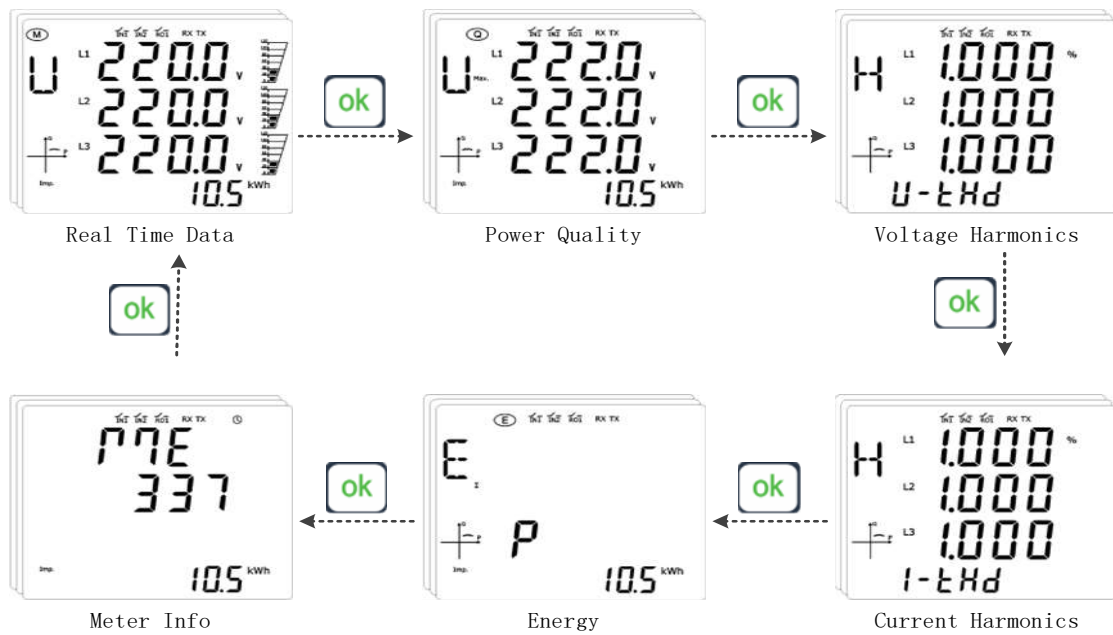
M
U
L1 220.0 V
L2 220.0 V
L3 220.0 V
Imp.
10.5 kWh
Real Time Data

ok

Q
U Max.
L1 222.0 V
L2 222.0 V
L3 222.0 V
Imp.
10.5 kWh
Power Quality

ok

H
L1 1.000 %
L2 1.000
L3 1.000
U-tHd
Voltage Harmonics

ok

H
L1 1.000 %
L2 1.000
L3 1.000
I-tHd
Current Harmonics

ok

E
E Σ
P
Imp.
10.5 kWh
Energy

ok

RX TX
ΠΊΕ
337
Imp.
10.5 kWh
Meter Info

ok